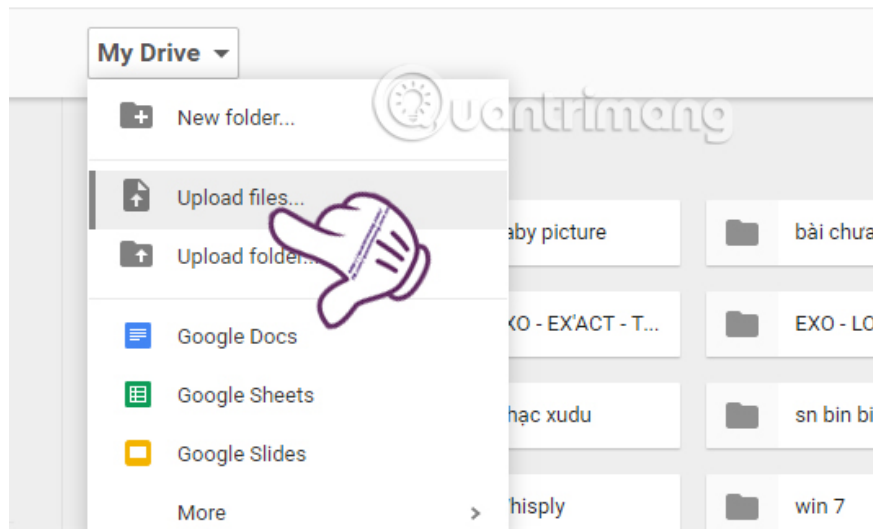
My Drive

New folder...

Upload files...

Upload folder...

Google Docs

Google Sheets

Google Slides

More

Quantrimang

aby picture

bài chưa

XO - EX'ACT - T...

EXO - LO

hạc xudu

sn bin bi

hisply

win 7